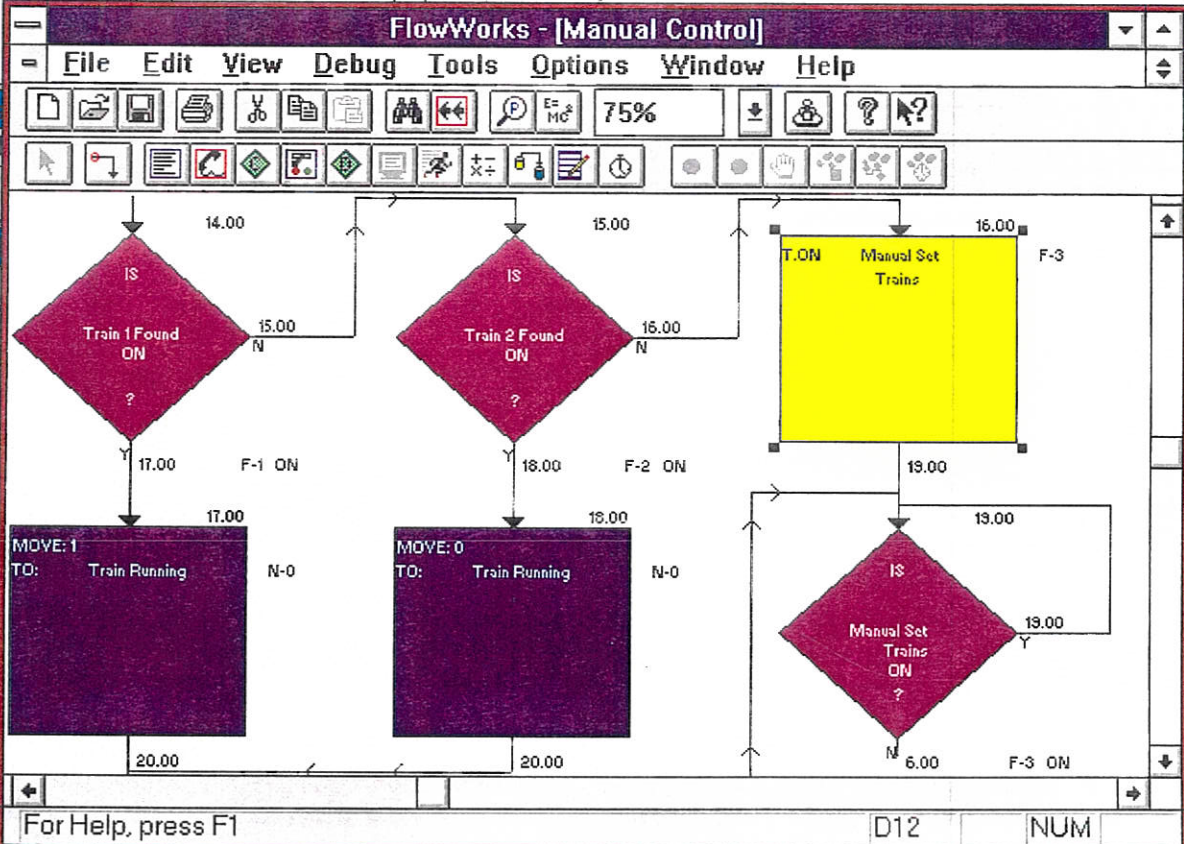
FlowWorks - [Manual Control]

File Edit View Debug Tools Options Window Help

75%

14.00

IS

Train 1 Found
ON

?

15.00
N

Y 17.00 F-1 ON

17.00
MOVE: 1
TO: Train Running

N-0

20.00

15.00

IS

Train 2 Found
ON

?

16.00
N

Y 18.00 F-2 ON

18.00
MOVE: 0
TO: Train Running

N-0

20.00

16.00
T.ON Manual Set Trains

F-3

19.00

19.00

IS

Manual Set Trains
ON

?

19.00
Y

N 6.00 F-3 ON

For Help, press F1

D12

NUM